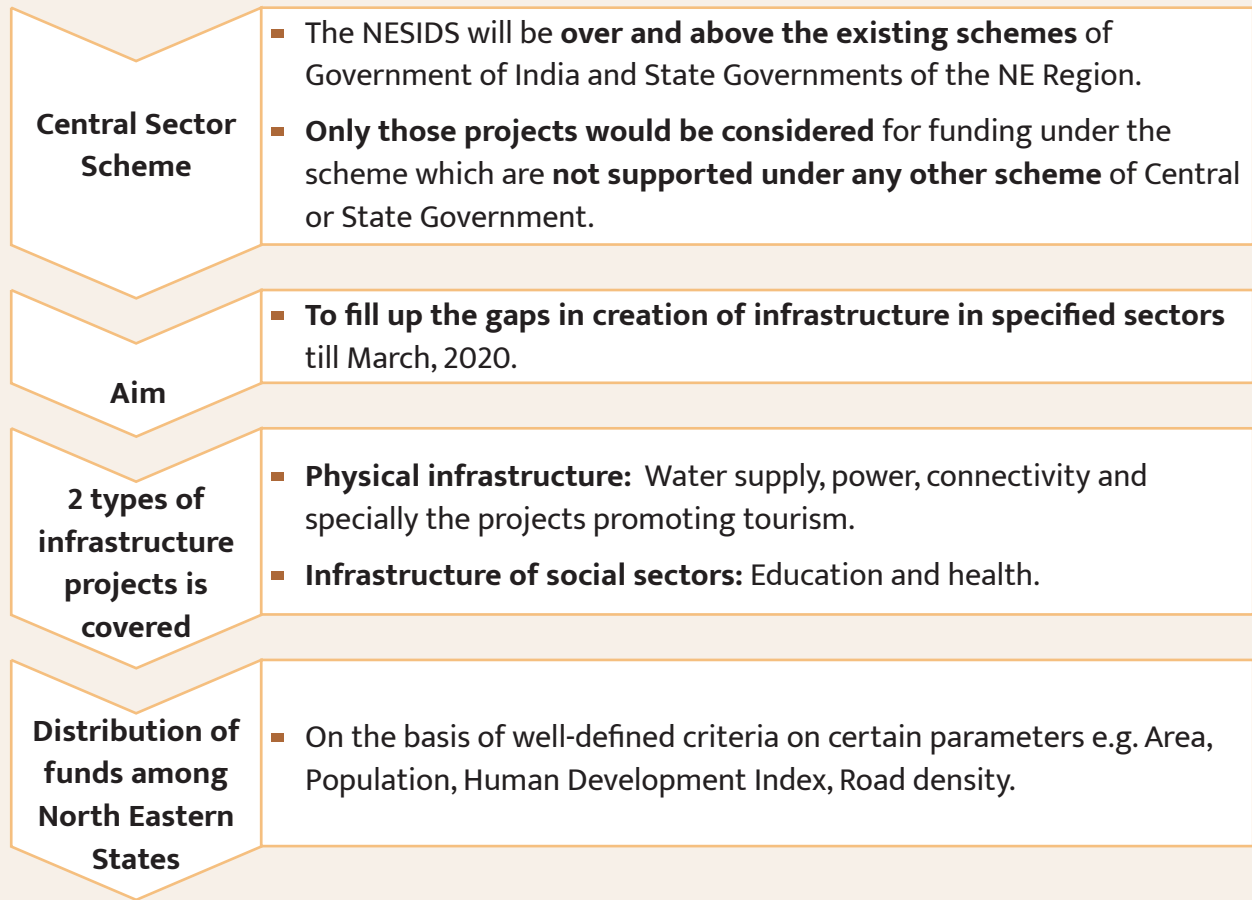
Central Sector Scheme

- The NESIDS will be **over and above the existing schemes** of Government of India and State Governments of the NE Region.
- **Only those projects would be considered** for funding under the scheme which are **not supported under any other scheme** of Central or State Government.

Aim

- **To fill up the gaps in creation of infrastructure in specified sectors** till March, 2020.

2 types of infrastructure projects is covered

- **Physical infrastructure:** Water supply, power, connectivity and specially the projects promoting tourism.
- **Infrastructure of social sectors:** Education and health.

Distribution of funds among North Eastern States

- On the basis of well-defined criteria on certain parameters e.g. Area, Population, Human Development Index, Road density.